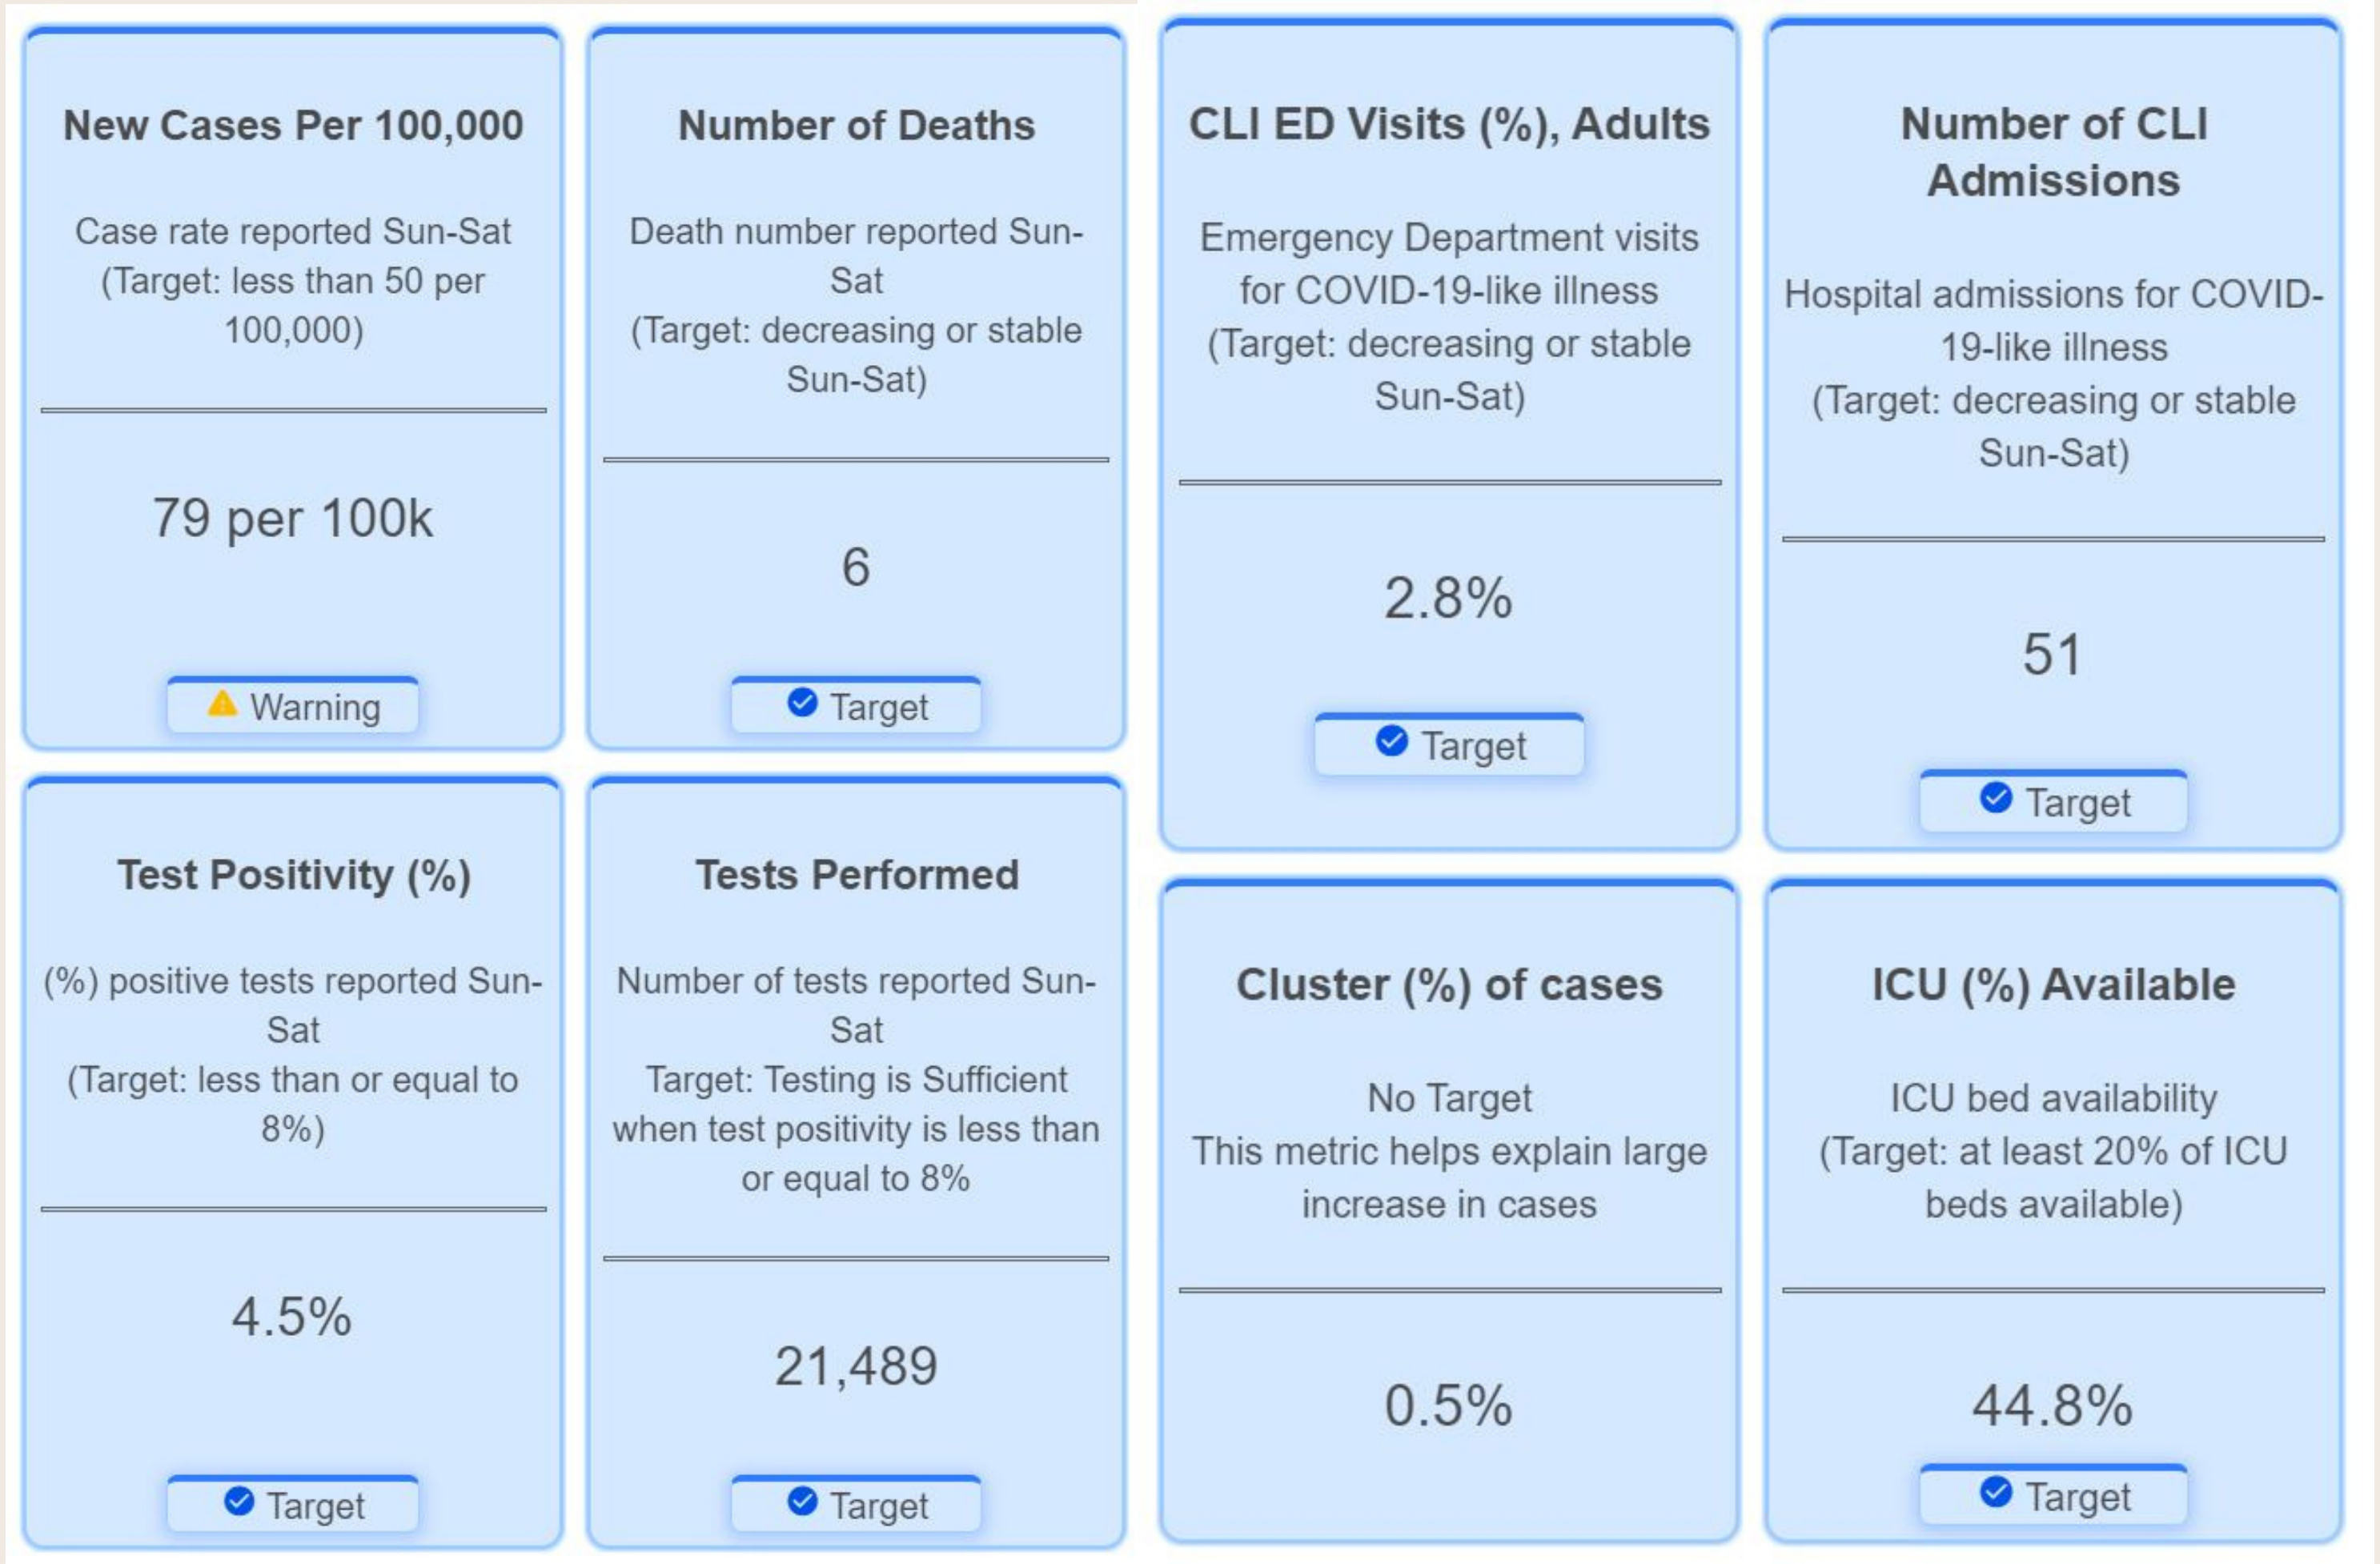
New Cases Per 100,000

Case rate reported Sun-Sat (Target: less than 50 per 100,000)

79 per 100k

Warning

Number of Deaths

Death number reported Sun-Sat (Target: decreasing or stable Sun-Sat)

6

Target

Test Positivity (%)

(%) positive tests reported Sun-Sat (Target: less than or equal to 8%)

4.5%

Target

Tests Performed

Number of tests reported Sun-Sat Target: Testing is Sufficient when test positivity is less than or equal to 8%

21,489

Target

CLI ED Visits (%), Adults

Emergency Department visits for COVID-19-like illness (Target: decreasing or stable Sun-Sat)

2.8%

Target

Number of CLI Admissions

Hospital admissions for COVID-19-like illness (Target: decreasing or stable Sun-Sat)

51

Target

Cluster (%) of cases

No Target This metric helps explain large increase in cases

0.5%

ICU (%) Available

ICU bed availability (Target: at least 20% of ICU beds available)

44.8%

Target